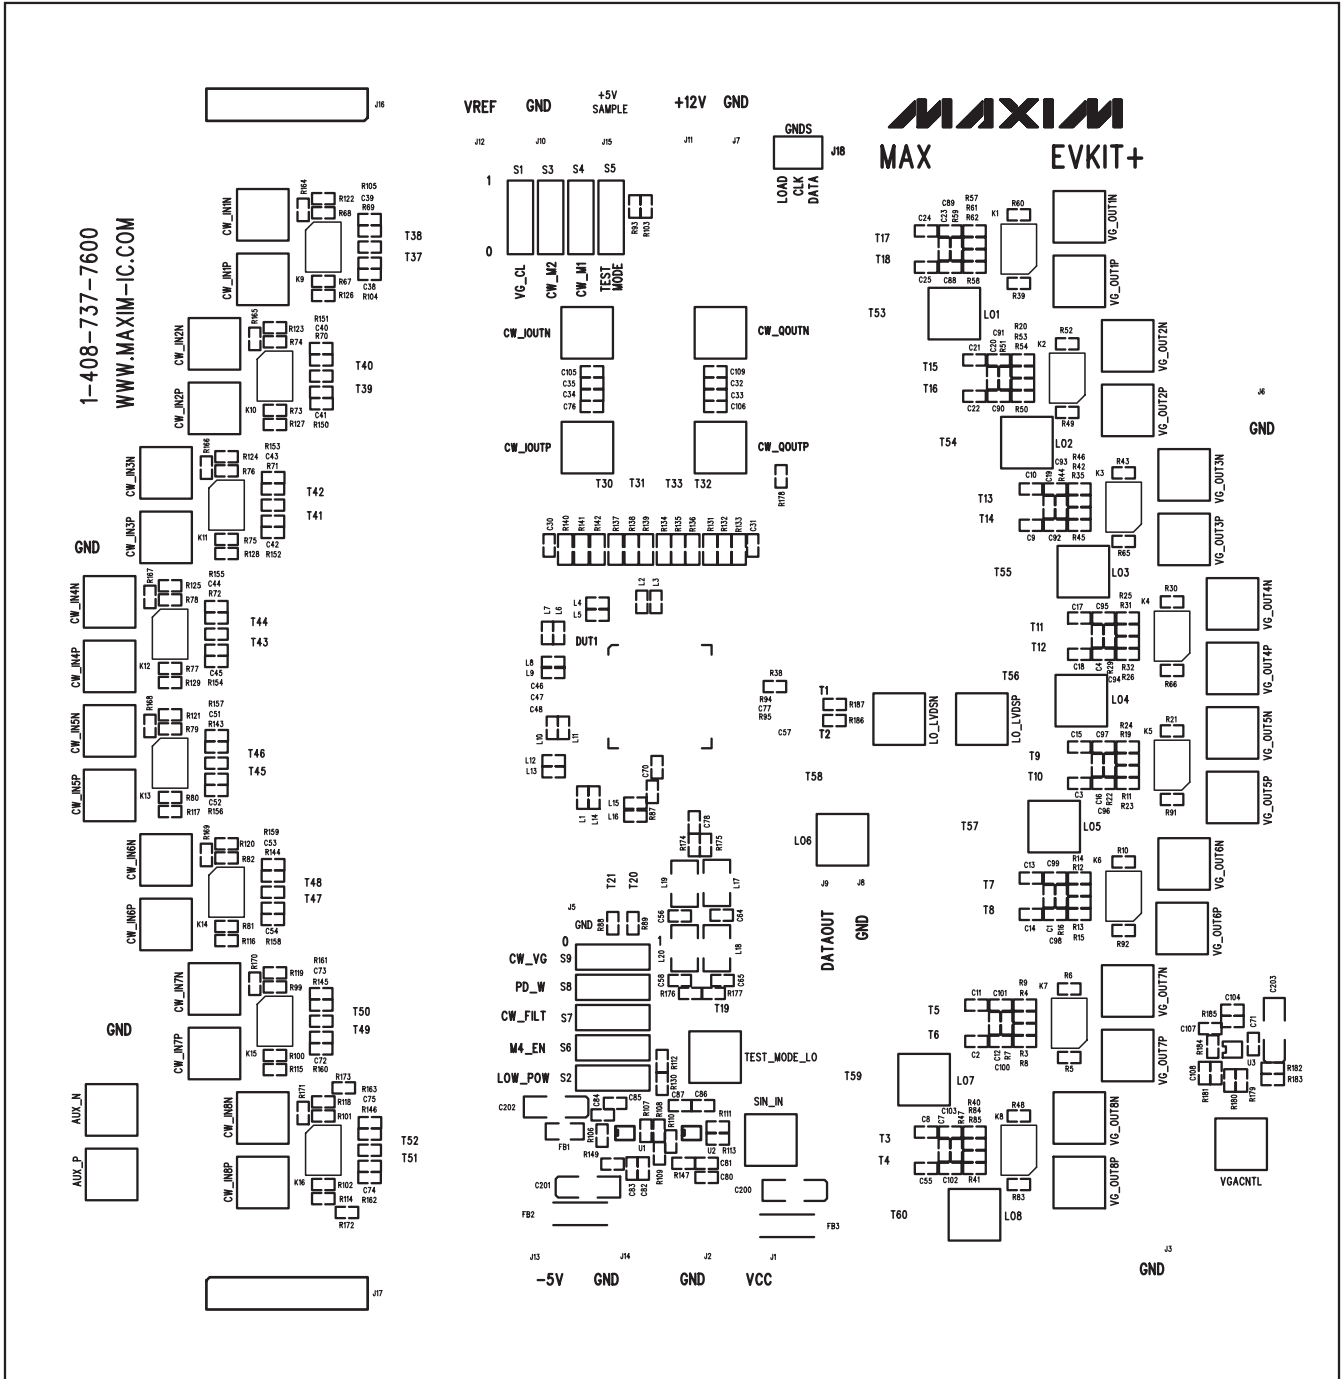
J16

VREF GND +5V SAMPLE +12V GND

MAXIM

J12 J10 J15 J11 J7

GNDS J18

MAX EVKIT+

LOAD CLK DATA

1 S1 S3 S4 S5

0

VG_CL CW_M2 CW_M1 TEST MODE

R93 R103

1-408-737-7600
WWW.MAXIM-IC.COM

CW_IN1N CW_IN1P R164 R122 R68 R105 C39 R69 K9 R67 R126 C38 R104 T38 T37

CW_IN2N CW_IN2P R165 R123 R74 R151 C40 R70 K10 R73 R127 C41 R150 T40 T39

CW_IN3N CW_IN3P R166 R124 R76 R153 C43 R71 K11 R75 R128 C42 R152 T42 T41

GND

CW_IN4N CW_IN4P R167 R125 R78 R155 C44 R72 K12 R77 R129 C45 R154 T44 T43

CW_IN5N CW_IN5P R168 R121 R79 R157 C51 R143 K13 R80 R117 C52 R156 T46 T45

CW_IN6N CW_IN6P R169 R120 R82 R159 C53 R144 K14 R81 R116 C54 R158 T48 T47

CW_IN7N CW_IN7P R170 R119 R99 R161 C73 R145 K15 R100 R115 C72 R160 T50 T49

GND

AUX_N AUX_P

CW_IN8N CW_IN8P R171 R118 R101 R173 R163 C75 R146 K16 R102 R114 C74 R162 R172 T52 T51

J17

CW_IOUTN CW_QOUTN

C105 C35 C34 C76 C109 C32 C33 C106

CW_IOUTP CW_QOUTP R178

T30 T31 T33 T32

C30 R140 R141 R142 R137 R138 R139 R134 R135 R136 R131 R132 R133 C31

L2 L3 L4 L5 L7 L6 DUT1

L8 L9 C46 C47 C48 L10 L11 L12 L13 L1 L14 L15 L16 R87 C70

R38 R94 C77 R95 C57 T1 R187 R186 T2

LO_LVDSN LO_LVDSP T56

T58

R174 R175 C78 L19 L17 T21 T20

J5 GND R88 R89 C56 C64

0 1

CW_VG S9 PD_W S8 CW_FILT S7 M4_EN S6 LOW_POW S2

L20 L18 C58 C55 R176 R177 T19

TEST_MODE_LO R112 R130

C202 C84 C85 R107 R108 C87 C86 R111 FB1 R106 R149 U1 R110 U2 R113 R109 R147 C81 C80

SIN_IN

C201 C83 C82 C200

FB2 FB3

J13 J14 J2 J1

-5V GND GND VCC

LO6 J9 J8 DATAOUT GND T57

C89 R57 C24 C23 R59 R61 R62 K1 R60 VG_OUT1N T17 T18 C25 C88 R58 R39 VG_OUT1P

T53 LO1

R52 C91 R20 R53 R54 K2 C21 C20 R51 VG_OUT2N T15 T16 C22 C90 R50 R49 VG_OUT2P

J6 GND

T54 LO2

R46 R42 R35 C93 R43 C10 C29 R44 K3 VG_OUT3N T13 T14 C9 C92 R45 R65 VG_OUT3P

T55 LO3

R25 R31 R30 K4 C17 C95 VG_OUT4N T11 T12 C18 C4 C29 R32 R26 C94 R66 VG_OUT4P

LO4

R24 R19 R21 K5 C15 C97 VG_OUT5N T9 T10 C3 C16 R22 C96 R11 R23 R91 VG_OUT5P

LO5

R14 R12 R10 K6 C13 C99 VG_OUT6N T7 T8 C14 C1 R18 C98 R13 R15 R92 VG_OUT6P

R9 R4 R6 K7 C11 C101 VG_OUT7N T5 T6 C2 C12 R7 C100 R3 R8 R5 VG_OUT7P

C104 C203 R185 C107 C71 R184 U3 R182 R183 C108 R181 R180 R179

T59 LO7

R40 R85 C8 C7 C103 R47 R48 K8 VG_OUT8N T3 T4 C55 C102 R41 R83 VG_OUT8P

VGACNTL

T60 LO8

J3 GND